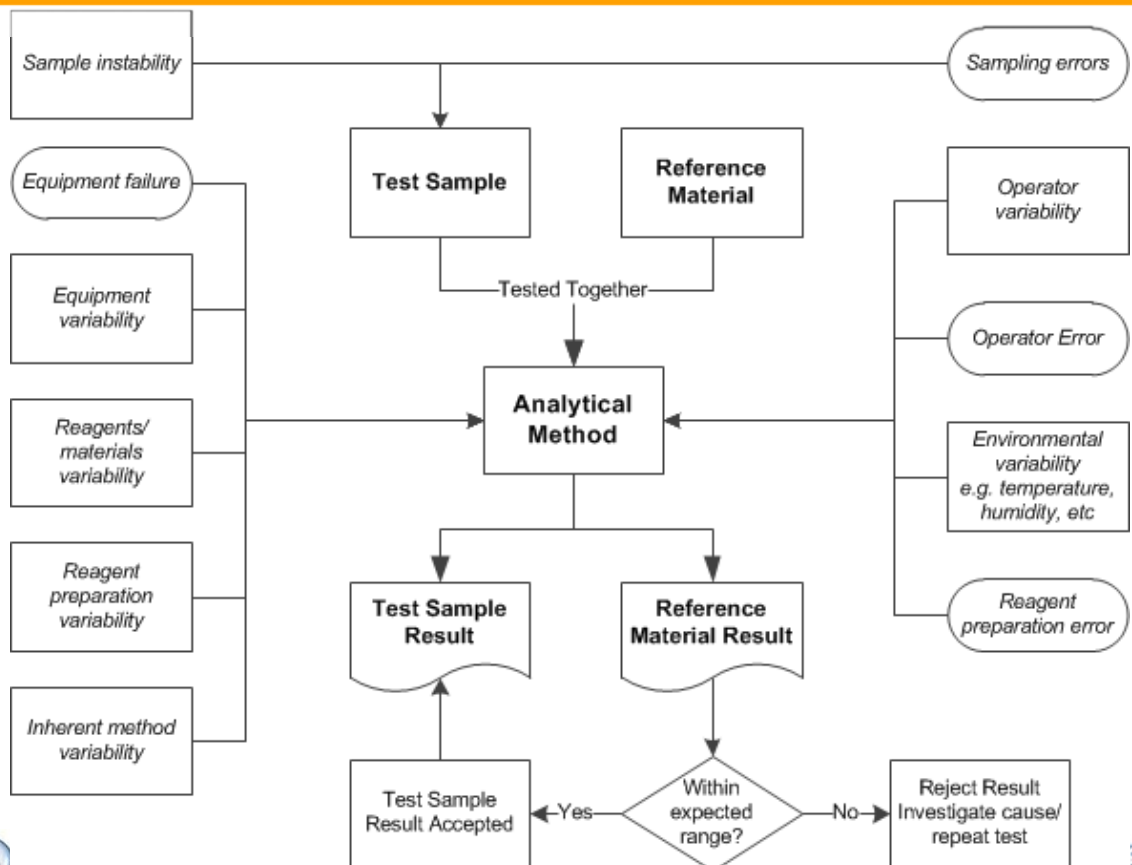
Sample instability

Sampling errors

Test Sample

Reference Material

Equipment failure

Operator variability

Equipment variability

Tested Together

Operator Error

Reagents/ materials variability

Analytical Method

Environmental variability e.g. temperature, humidity, etc

Reagent preparation variability

Test Sample Result

Reference Material Result

Reagent preparation error

Inherent method variability

Within expected range?

Test Sample Result Accepted

Yes

No

Reject Result Investigate cause/ repeat test